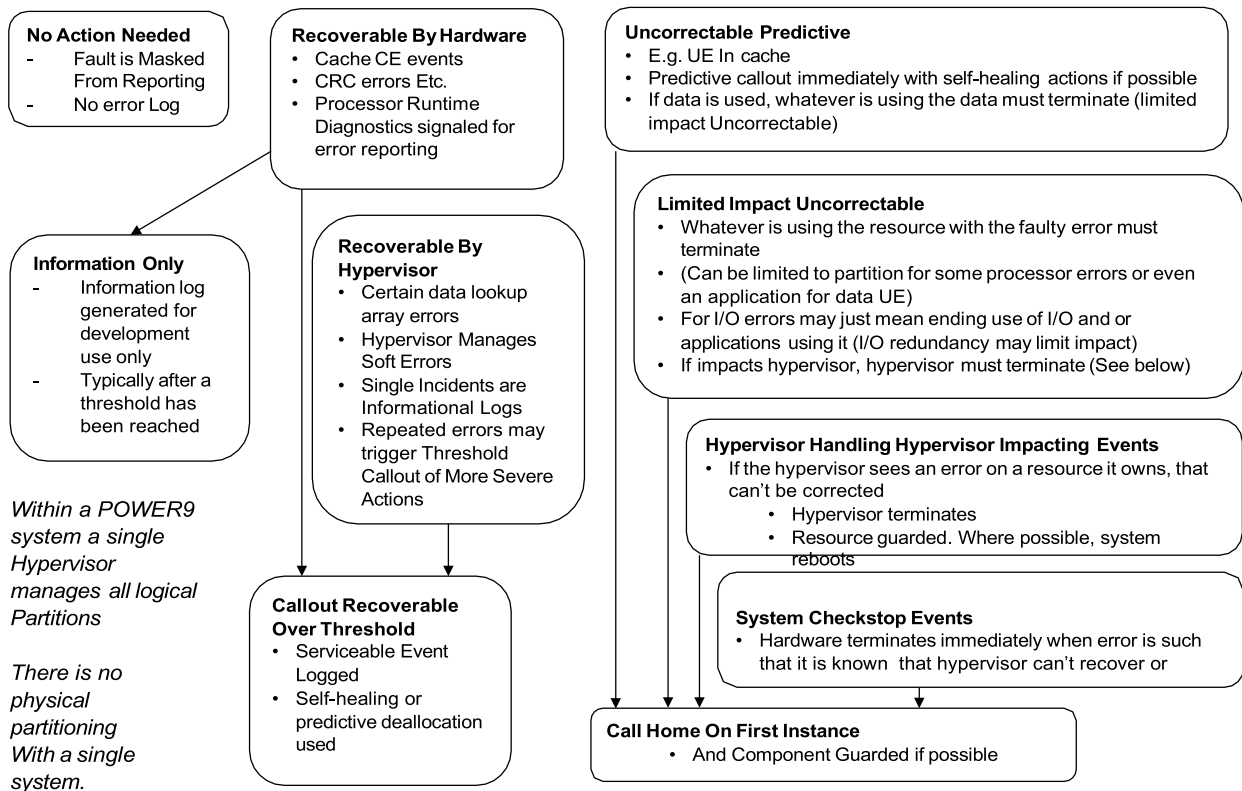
No Action Needed
- Fault is Masked From Reporting
- No error Log

Recoverable By Hardware
• Cache CE events
• CRC errors Etc.
• Processor Runtime Diagnostics signaled for error reporting

Information Only
- Information log generated for development use only
- Typically after a threshold has been reached

Recoverable By Hypervisor
• Certain data lookup array errors
• Hypervisor Manages Soft Errors
• Single Incidents are Informational Logs
• Repeated errors may trigger Threshold Callout of More Severe Actions

Within a POWER9 system a single Hypervisor manages all logical Partitions

There is no physical partitioning With a single system.

Callout Recoverable Over Threshold
• Serviceable Event Logged
• Self-healing or predictive deallocation used

Uncorrectable Predictive
• E.g. UE In cache
• Predictive callout immediately with self-healing actions if possible
• If data is used, whatever is using the data must terminate (limited impact Uncorrectable)

Limited Impact Uncorrectable
• Whatever is using the resource with the faulty error must terminate
• (Can be limited to partition for some processor errors or even an application for data UE)
• For I/O errors may just mean ending use of I/O and or applications using it (I/O redundancy may limit impact)
• If impacts hypervisor, hypervisor must terminate (See below)

Hypervisor Handling Hypervisor Impacting Events
• If the hypervisor sees an error on a resource it owns, that can't be corrected
• Hypervisor terminates
• Resource guarded. Where possible, system reboots

System Checkstop Events
• Hardware terminates immediately when error is such that it is known that hypervisor can't recover or

Call Home On First Instance
• And Component Guarded if possible